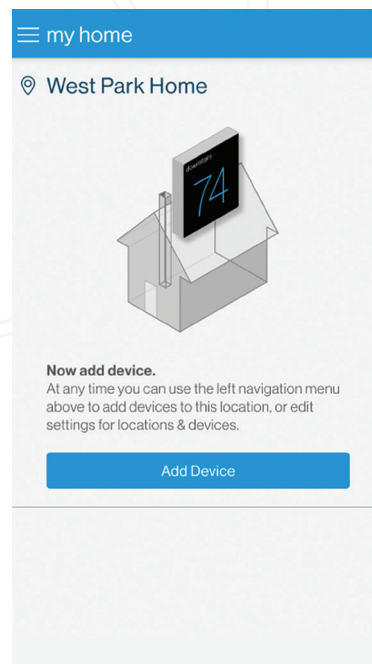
my home

West Park Home

downstairs
74

**Now add device.**
At any time you can use the left navigation menu above to add devices to this location, or edit settings for locations & devices.

Add Device